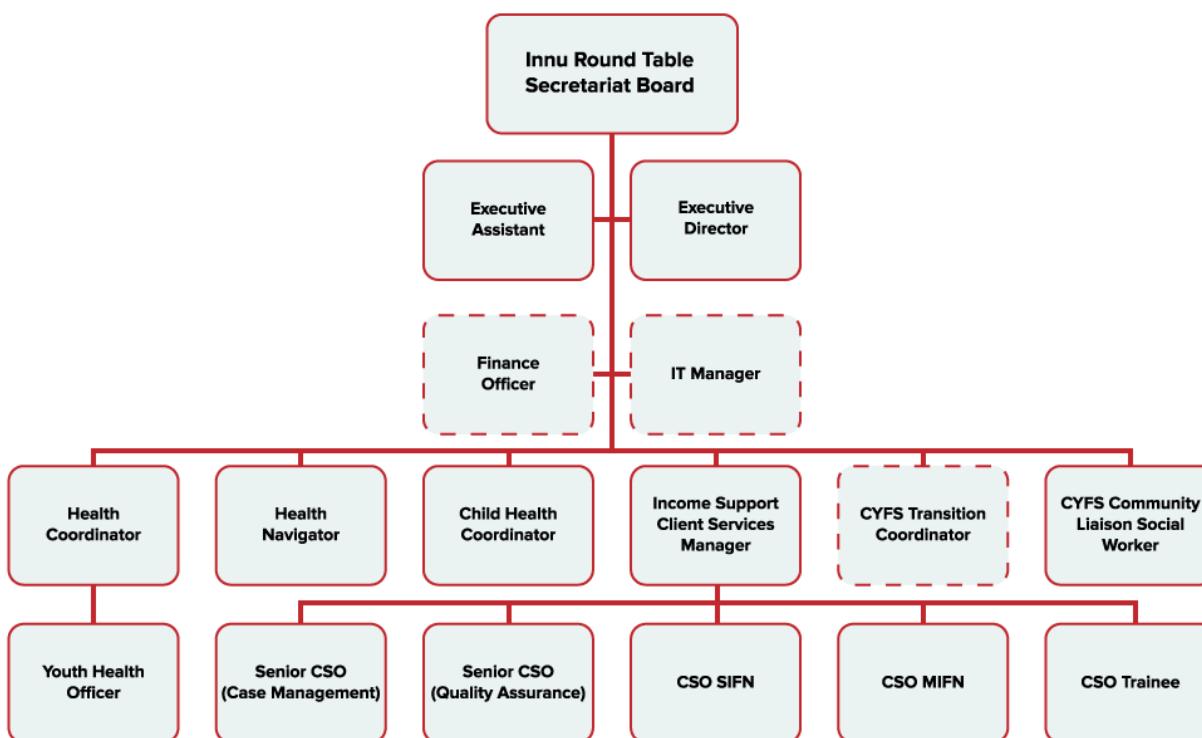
Innu Round Table Secretariat Board

Executive Assistant

Executive Director

Finance Officer

IT Manager

Health Coordinator

Health Navigator

Child Health Coordinator

Income Support Client Services Manager

CYFS Transition Coordinator

CYFS Community Liaison Social Worker

Youth Health Officer

Senior CSO (Case Management)

Senior CSO (Quality Assurance)

CSO SIFN

CSO MIFN

CSO Trainee